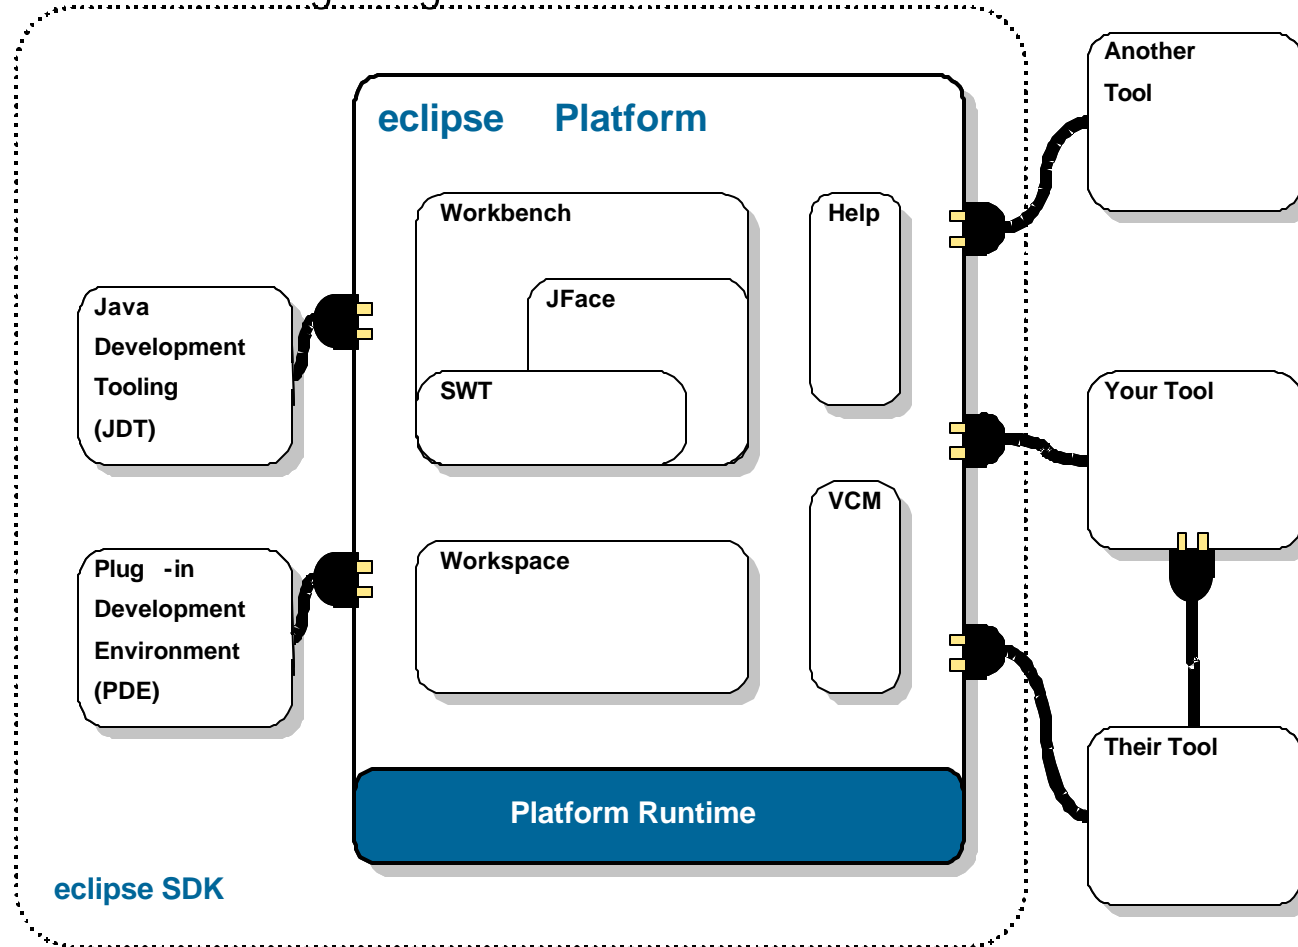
eclipse Platform

Workbench

JFace

SWT

Help

Workspace

VCM

Platform Runtime

Java Development Tooling (JDT)

Plug -in Development Environment (PDE)

Another Tool

Your Tool

Their Tool

eclipse SDK